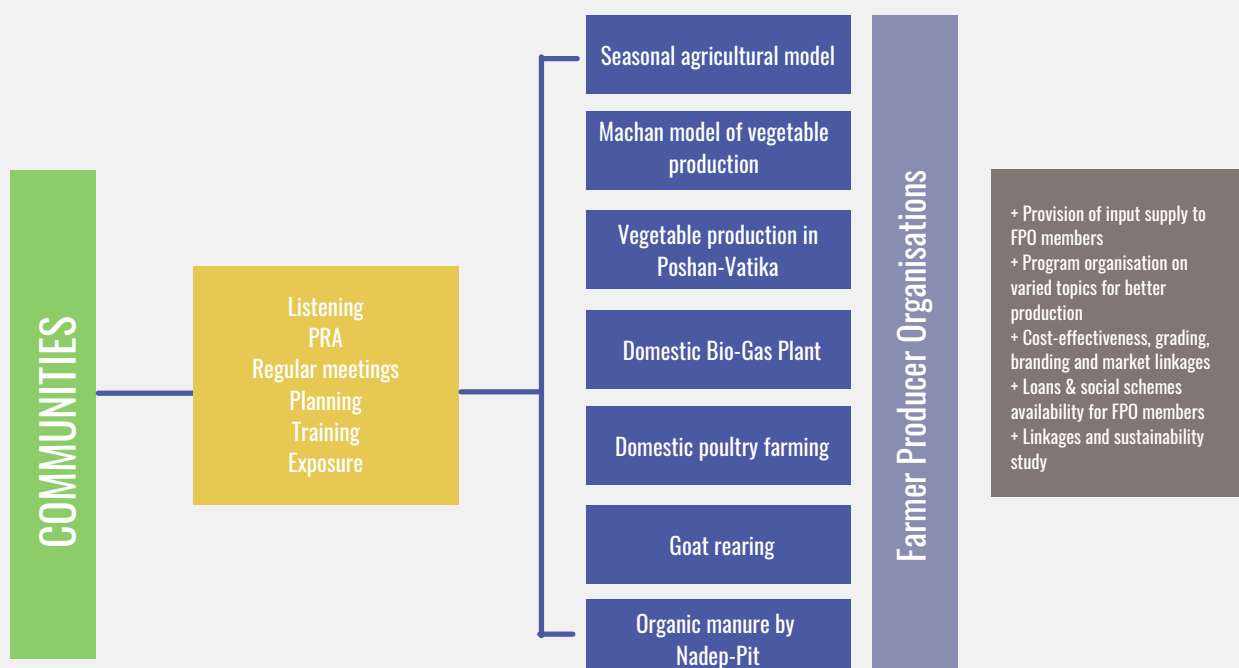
COMMUNITIES

Listening
PRA
Regular meetings
Planning
Training
Exposure

Seasonal agricultural model

Machan model of vegetable production

Vegetable production in Poshan-Vatika

Domestic Bio-Gas Plant

Domestic poultry farming

Goat rearing

Organic manure by Nadep-Pit

Farmer Producer Organisations

+ Provision of input supply to FPO members
+ Program organisation on varied topics for better production
+ Cost-effectiveness, grading, branding and market linkages
+ Loans & social schemes availability for FPO members
+ Linkages and sustainability study